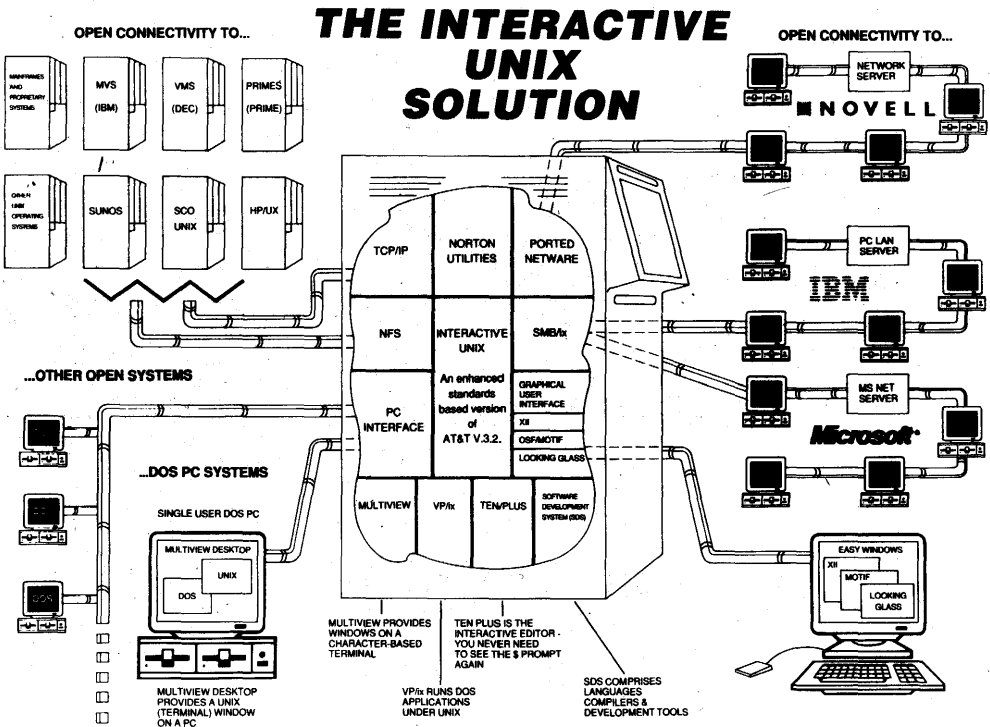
THE INTERACTIVE UNIX SOLUTION

OPEN CONNECTIVITY TO...

MAINFRAMES AND PROPRIETARY SYSTEMS

MVS (IBM)

VMS (DEC)

PRIMES (PRIME)

OTHER UNIX OPERATING SYSTEMS

SUNOS

SCO UNIX

HP/UX

...OTHER OPEN SYSTEMS

...DOS PC SYSTEMS

SINGLE USER DOS PC

MULTIVIEW DESKTOP

UNIX

DOS

MULTIVIEW DESKTOP PROVIDES A UNIX (TERMINAL) WINDOW ON A PC

TCP/IP

NORTON UTILITIES

PORTED NETWARE

NFS

INTERACTIVE UNIX

An enhanced standards based version of AT&T V.3.2.

SMB/ix

PC INTERFACE

GRAPHICAL USER INTERFACE

XII

OSF/MOTIF

LOOKING GLASS

MULTIVIEW

VP/ix

TEN/PLUS

SOFTWARE DEVELOPMENT SYSTEM (SDS)

MULTIVIEW PROVIDES WINDOWS ON A CHARACTER-BASED TERMINAL

VP/ix RUNS DOS APPLICATIONS UNDER UNIX

TEN PLUS IS THE INTERACTIVE EDITOR - YOU NEVER NEED TO SEE THE $ PROMPT AGAIN

SDS COMPRISES LANGUAGES COMPILERS & DEVELOPMENT TOOLS

OPEN CONNECTIVITY TO...

NETWORK SERVER

NOVELL

PC LAN SERVER

IBM

MS NET SERVER

Microsoft

EASY WINDOWS

XII

MOTIF

LOOKING GLASS

DOS